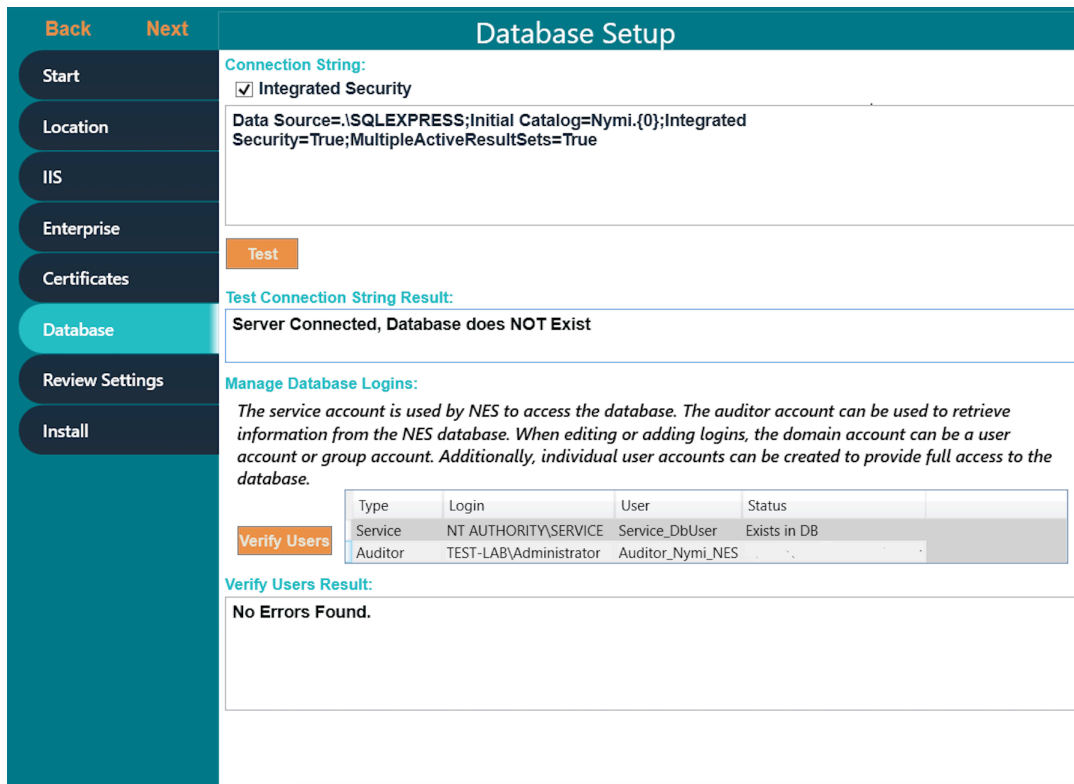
Back Next

Start
Location
IIS
Enterprise
Certificates
Database
Review Settings
Install

Database Setup

Connection String:
☑ Integrated Security

Data Source=.\SQLEXPRESS;Initial Catalog=Nymi.{0};Integrated Security=True;MultipleActiveResultSets=True

Test

Test Connection String Result:
Server Connected, Database does NOT Exist

Manage Database Logins:
The service account is used by NES to access the database. The auditor account can be used to retrieve information from the NES database. When editing or adding logins, the domain account can be a user account or group account. Additionally, individual user accounts can be created to provide full access to the database.

Verify Users

| Type | Login | User | Status |
|---|---|---|---|
| Service | NT AUTHORITY\SERVICE | Service_DbUser | Exists in DB |
| Auditor | TEST-LAB\Administrator | Auditor_Nymi_NES | |

Verify Users Result:
No Errors Found.